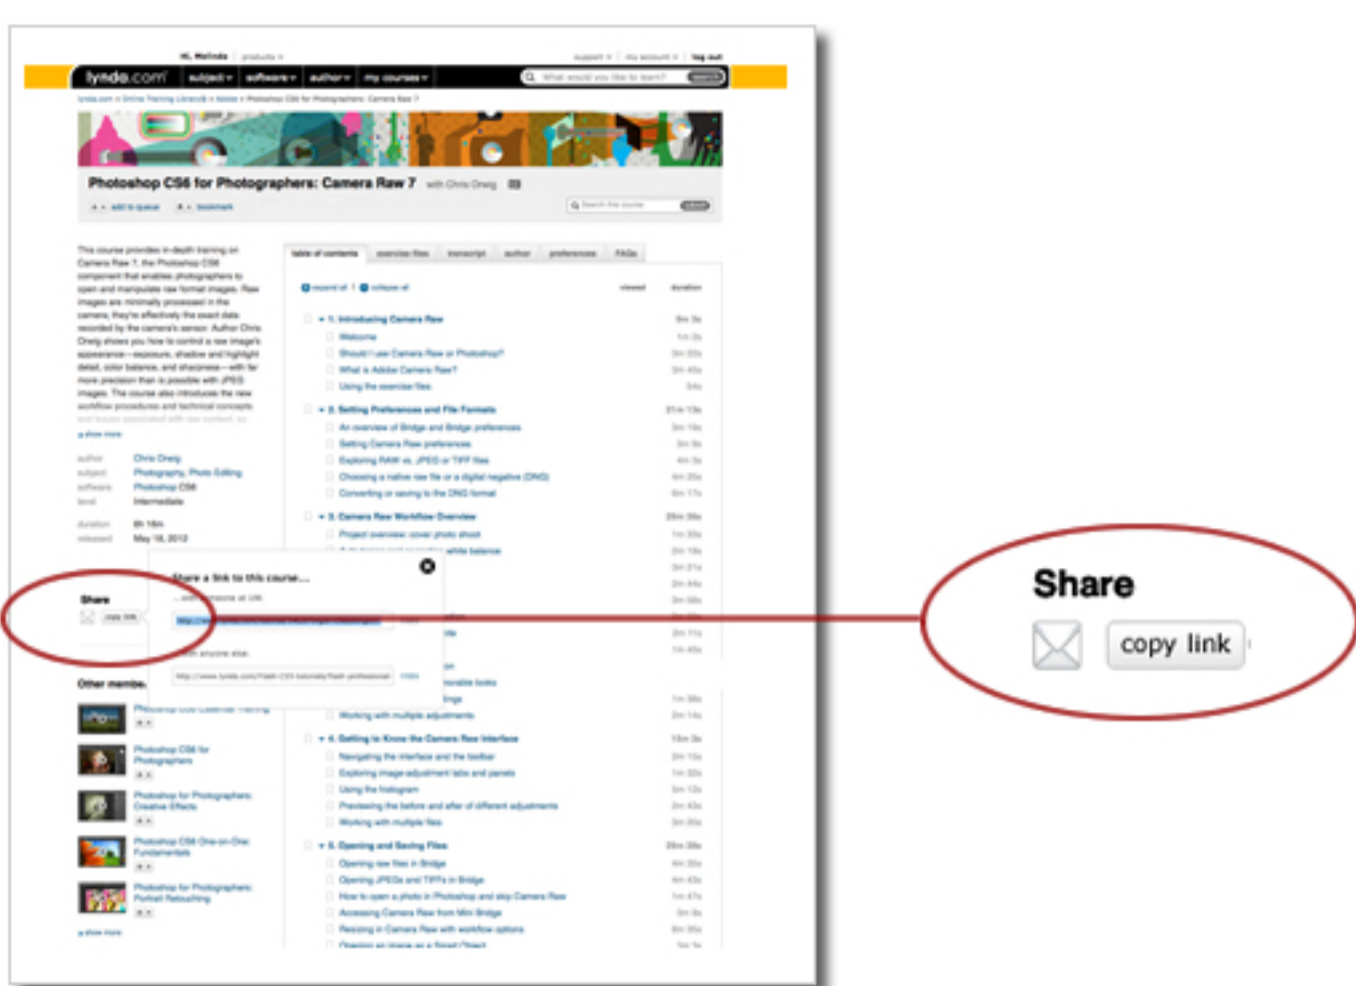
Hi, Melinda | products ▾ | support ▾ | my account ▾ | log out

lynda.com | subject ▾ | software ▾ | author ▾ | my courses ▾ | What would you like to learn? | search

lynda.com > Online Training Library® > Adobe > Photoshop CS6 for Photographers: Camera Raw 7

Photoshop CS6 for Photographers: Camera Raw 7 with Chris Orwig

add to queue | bookmark

Search this course | submit

This course provides in-depth training on Camera Raw 7, the Photoshop CS6 component that enables photographers to open and manipulate raw format images. Raw images are minimally processed in the camera; they're effectively the exact data recorded by the camera's sensor. Author Chris Orwig shows you how to control a raw image's appearance—exposure, shadow and highlight detail, color balance, and sharpness—with far more precision than is possible with JPEG images. The course also introduces the new workflow procedures and technical concepts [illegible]

show more

| | |
|---|---|
| author | Chris Orwig |
| subject | Photography, Photo Editing |
| software | Photoshop CS6 |
| level | Intermediate |
| duration | 8h 16m |
| released | May 18, 2012 |

Share

copy link

Share a link to this course...

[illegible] at URL

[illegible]

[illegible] anyone else

http://www.lynda.com/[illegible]

Other members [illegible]

Photoshop CS6 for Photographers

Photoshop for Photographers: Creative Effects

Photoshop CS6 One-on-One: Fundamentals

Photoshop for Photographers: Portrait Retouching

show more

table of contents | exercise files | transcript | author | preferences | FAQs

expand all | collapse all | viewed | duration

1. Introducing Camera Raw
Welcome
Should I use Camera Raw or Photoshop?
What is Adobe Camera Raw?
Using the exercise files

2. Setting Preferences and File Formats
An overview of Bridge and Bridge preferences
Setting Camera Raw preferences
Exploring RAW vs. JPEG or TIFF files
Choosing a native raw file or a digital negative (DNG)
Converting or saving to the DNG format

3. Camera Raw Workflow Overview
Project overview: cover photo shoot
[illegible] white balance
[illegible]
Working with multiple adjustments

4. Getting to Know the Camera Raw Interface
Navigating the interface and the toolbar
Exploring image adjustment tabs and panels
Using the histogram
Previewing the before and after of different adjustments
Working with multiple files

5. Opening and Saving Files
Opening raw files in Bridge
Opening JPEGs and TIFFs in Bridge
How to open a photo in Photoshop and skip Camera Raw
Accessing Camera Raw from Mini Bridge
Resizing in Camera Raw with workflow options
Opening an image as a Smart Object

Share

copy link